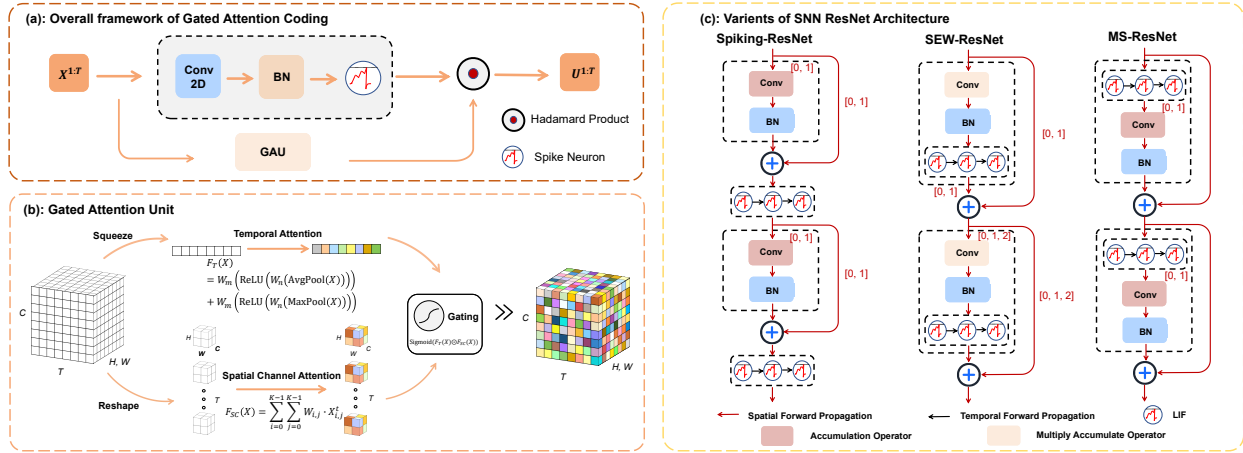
(a): Overall framework of Gated Attention Coding

$X^{1:T}$

Conv 2D

BN

$U^{1:T}$

Hadamard Product

GAU

Spike Neuron

(b): Gated Attention Unit

Squeeze

Temporal Attention

$F_T(X)$
$= W_m\left(\text{ReLU}\left(W_n(\text{AvgPool}(X))\right)\right)$
$+ W_m\left(\text{ReLU}\left(W_n(\text{MaxPool}(X))\right)\right)$

Gating

Sigmoid($F_T(X) \odot F_{SC}(X)$)

C

H, W

T

H

W

C

T

Spatial Channel Attention

$F_{SC}(X) = \sum_{i=0}^{K-1}\sum_{j=0}^{K-1} W_{i,j} \cdot X_{i,j}^t$

T

Reshape

C

T

H, W

(c): Varients of SNN ResNet Architecture

Spiking-ResNet

[0, 1]

Conv

[0, 1]

BN

[0, 1]

Conv

[0, 1]

BN

SEW-ResNet

Conv

BN

[0, 1]

[0, 1]

[0, 1, 2]

Conv

[0, 1, 2]

BN

MS-ResNet

[0, 1]

Conv

BN

[0, 1]

Conv

BN

Spatial Forward Propagation

Temporal Forward Propagation

LIF

Accumulation Operator

Multiply Accumulate Operator